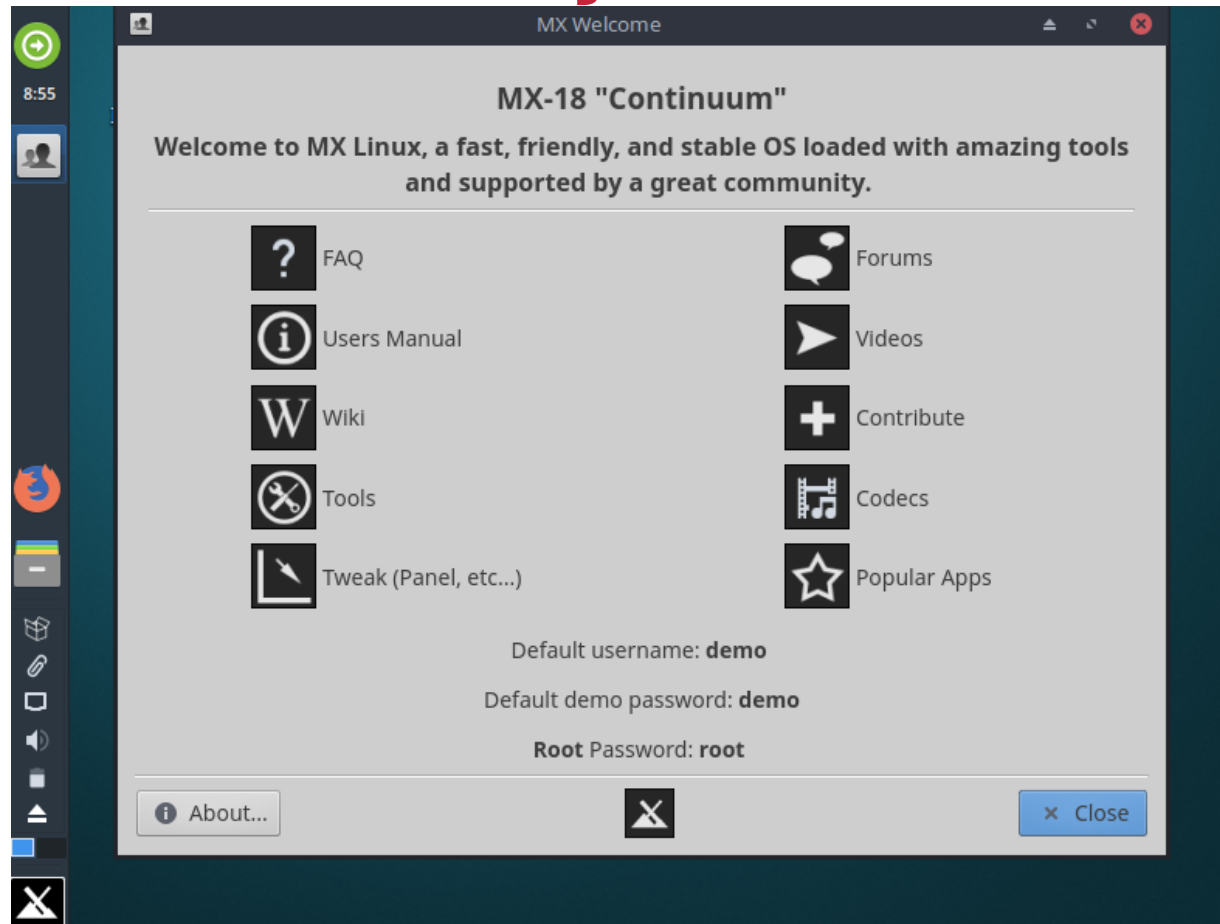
8:55

MX Welcome

MX-18 "Continuum"

Welcome to MX Linux, a fast, friendly, and stable OS loaded with amazing tools and supported by a great community.

FAQ

Forums

Users Manual

Videos

Wiki

Contribute

Tools

Codecs

Tweak (Panel, etc...)

Popular Apps

Default username: **demo**

Default demo password: **demo**

**Root** Password: **root**

About...

× Close